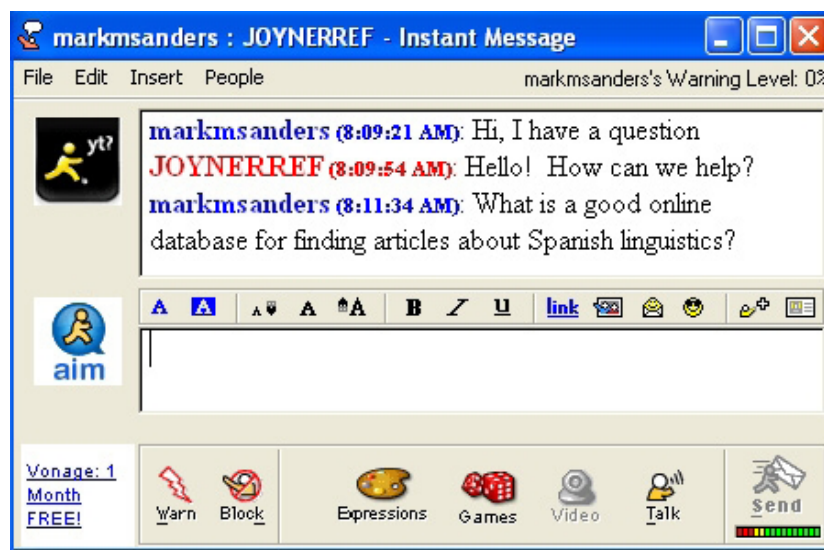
markmsanders : JOYNERREF - Instant Message

File Edit Insert People markmsanders's Warning Level: 0%

yt?

markmsanders (8:09:21 AM): Hi, I have a question
JOYNERREF (8:09:54 AM): Hello! How can we help?
markmsanders (8:11:34 AM): What is a good online database for finding articles about Spanish linguistics?

A A A A A B I U link

aim

Vonage: 1 Month FREE!

Warn Block Expressions Games Video Talk Send